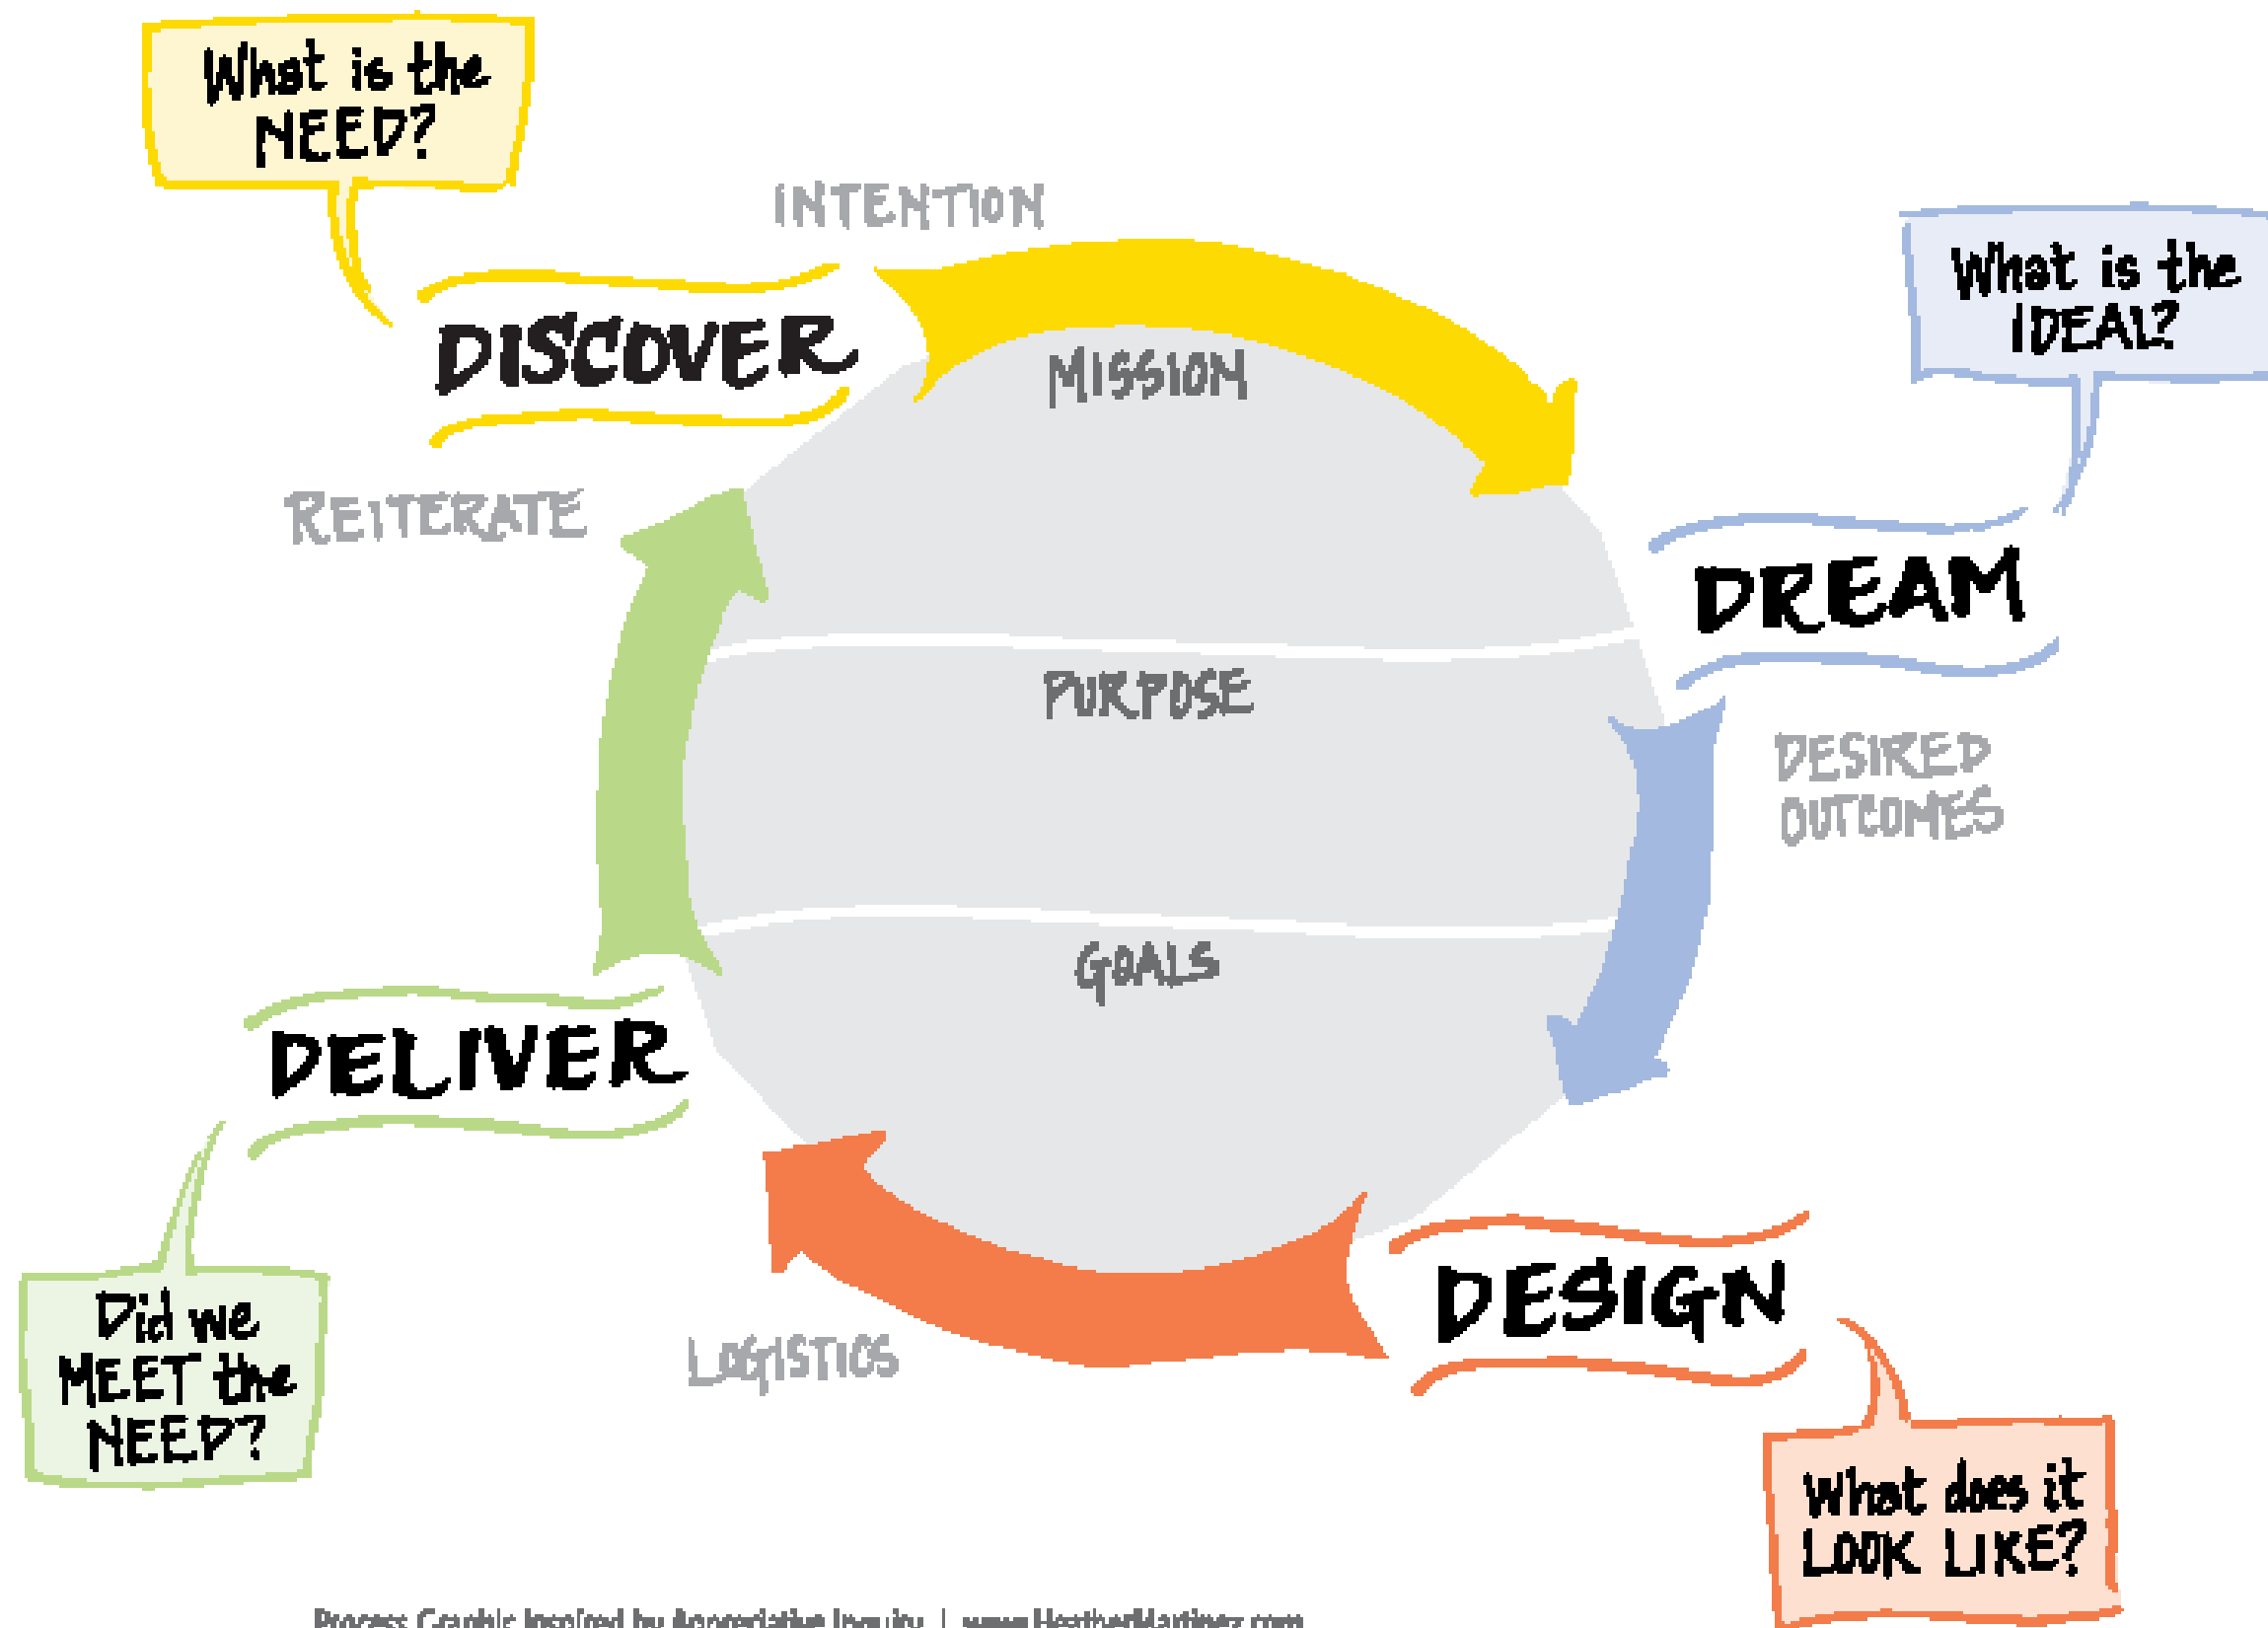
What is the NEED?

INTENTION

DISCOVER

MISSION

What is the IDEAL?

DREAM

REITERATE

PURPOSE

DESIRED OUTCOMES

GOALS

DELIVER

Did we MEET the NEED?

DESIGN

LOGISTICS

What does it LOOK LIKE?

Process Graphic Inspired by Appreciative Inquiry | www.HeatherMartinez.com